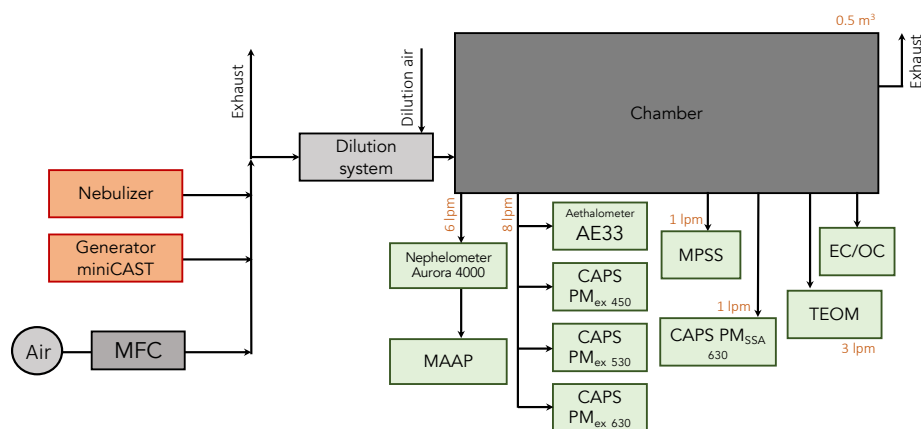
0.5 m$^3$

Exhaust

Dilution air

Exhaust

Chamber

Dilution system

Nebulizer

Generator miniCAST

Air

MFC

6 lpm

8 lpm

Aethalometer AE33

1 lpm

MPSS

EC/OC

Nephelometer Aurora 4000

CAPS PM$_{ex\ 450}$

1 lpm

TEOM

CAPS PM$_{SSA}$ 630

3 lpm

MAAP

CAPS PM$_{ex\ 530}$

CAPS PM$_{ex\ 630}$